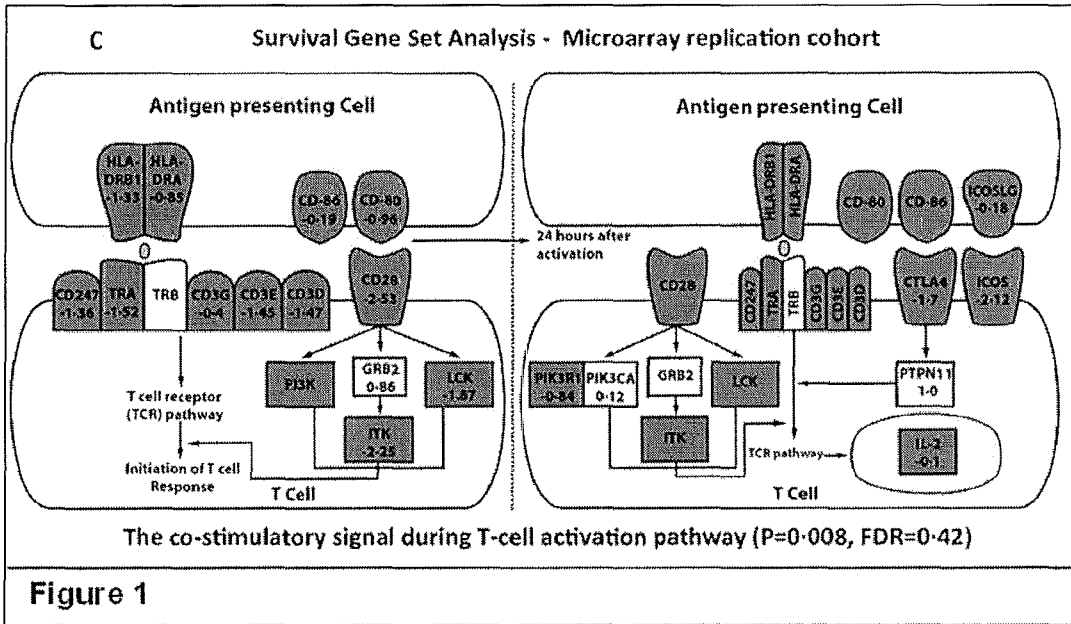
C

Survival Gene Set Analysis - Microarray replication cohort

Antigen presenting Cell

HLA-DRB1 -1·33

HLA-DRA -0·85

CD-86 -0·19

CD-80 -0·96

0

CD247 -1·36

TRA -1·52

TRB

CD3G -0·4

CD3E -1·45

CD3D -1·47

CD28 -2·51

PI3K

GRB2 0·86

LCK -1·67

ITK -2·25

T cell receptor (TCR) pathway

Initiation of T cell Response

T Cell

24 hours after activation

Antigen presenting Cell

HLA-DRB1

HLA-DRA

CD-80

CD-86

ICOSLG 0·18

0

CD28

CD247

TRA

TRB

CD3G

CD3E

CD3D

CTLA4 -1·7

ICOS -2·12

PIK3R1 -0·84

PIK3CA 0·12

GRB2

LCK

PTPN11 1·0

ITK

TCR pathway

IL-2 -0·1

T Cell

The co-stimulatory signal during T-cell activation pathway (P=0·008, FDR=0·42)

Figure 1